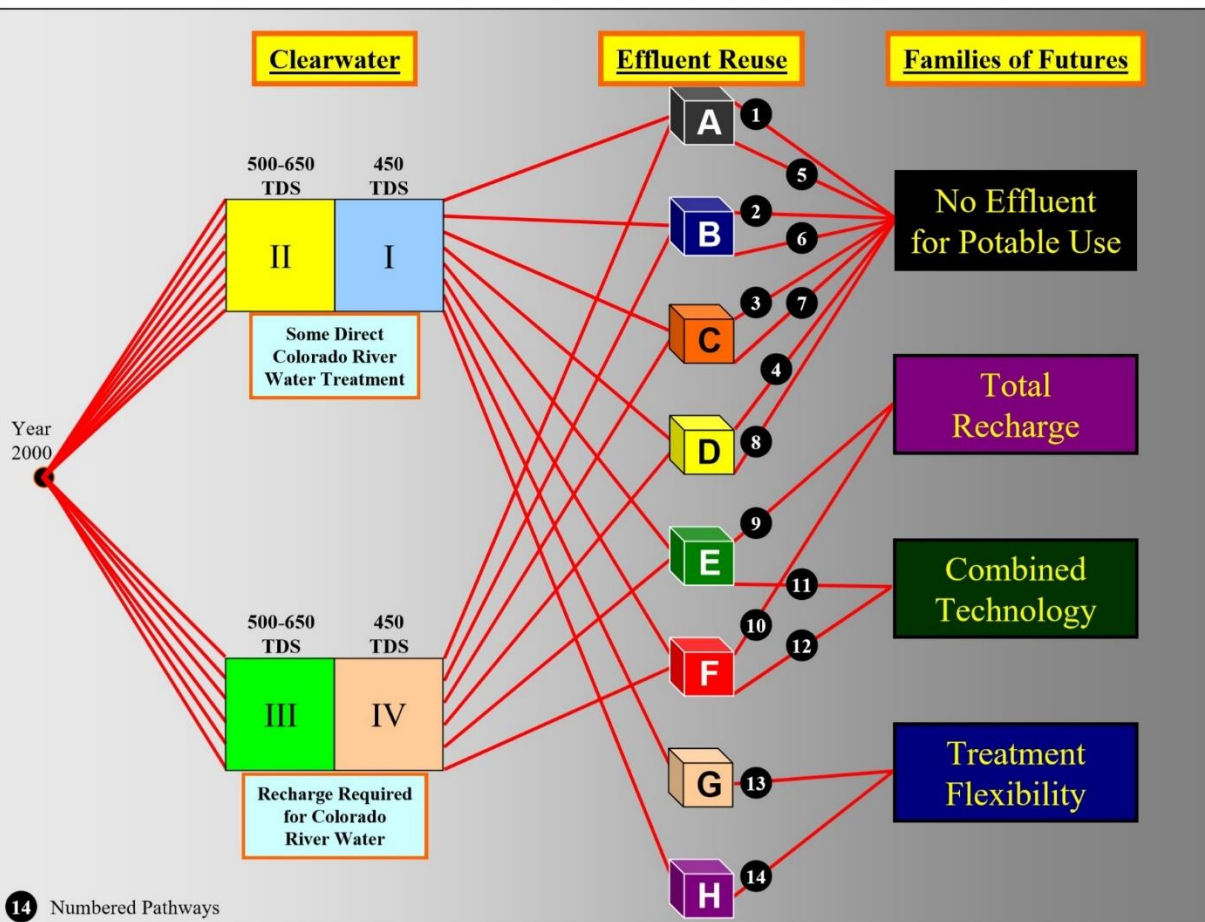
Clearwater

Effluent Reuse

Families of Futures

Year 2000

500-650 TDS

450 TDS

II

I

Some Direct Colorado River Water Treatment

500-650 TDS

450 TDS

III

IV

Recharge Required for Colorado River Water

A
B
C
D
E
F
G
H

1
2
3
4
5
6
7
8
9
10
11
12
13
14

No Effluent for Potable Use

Total Recharge

Combined Technology

Treatment Flexibility

14 Numbered Pathways